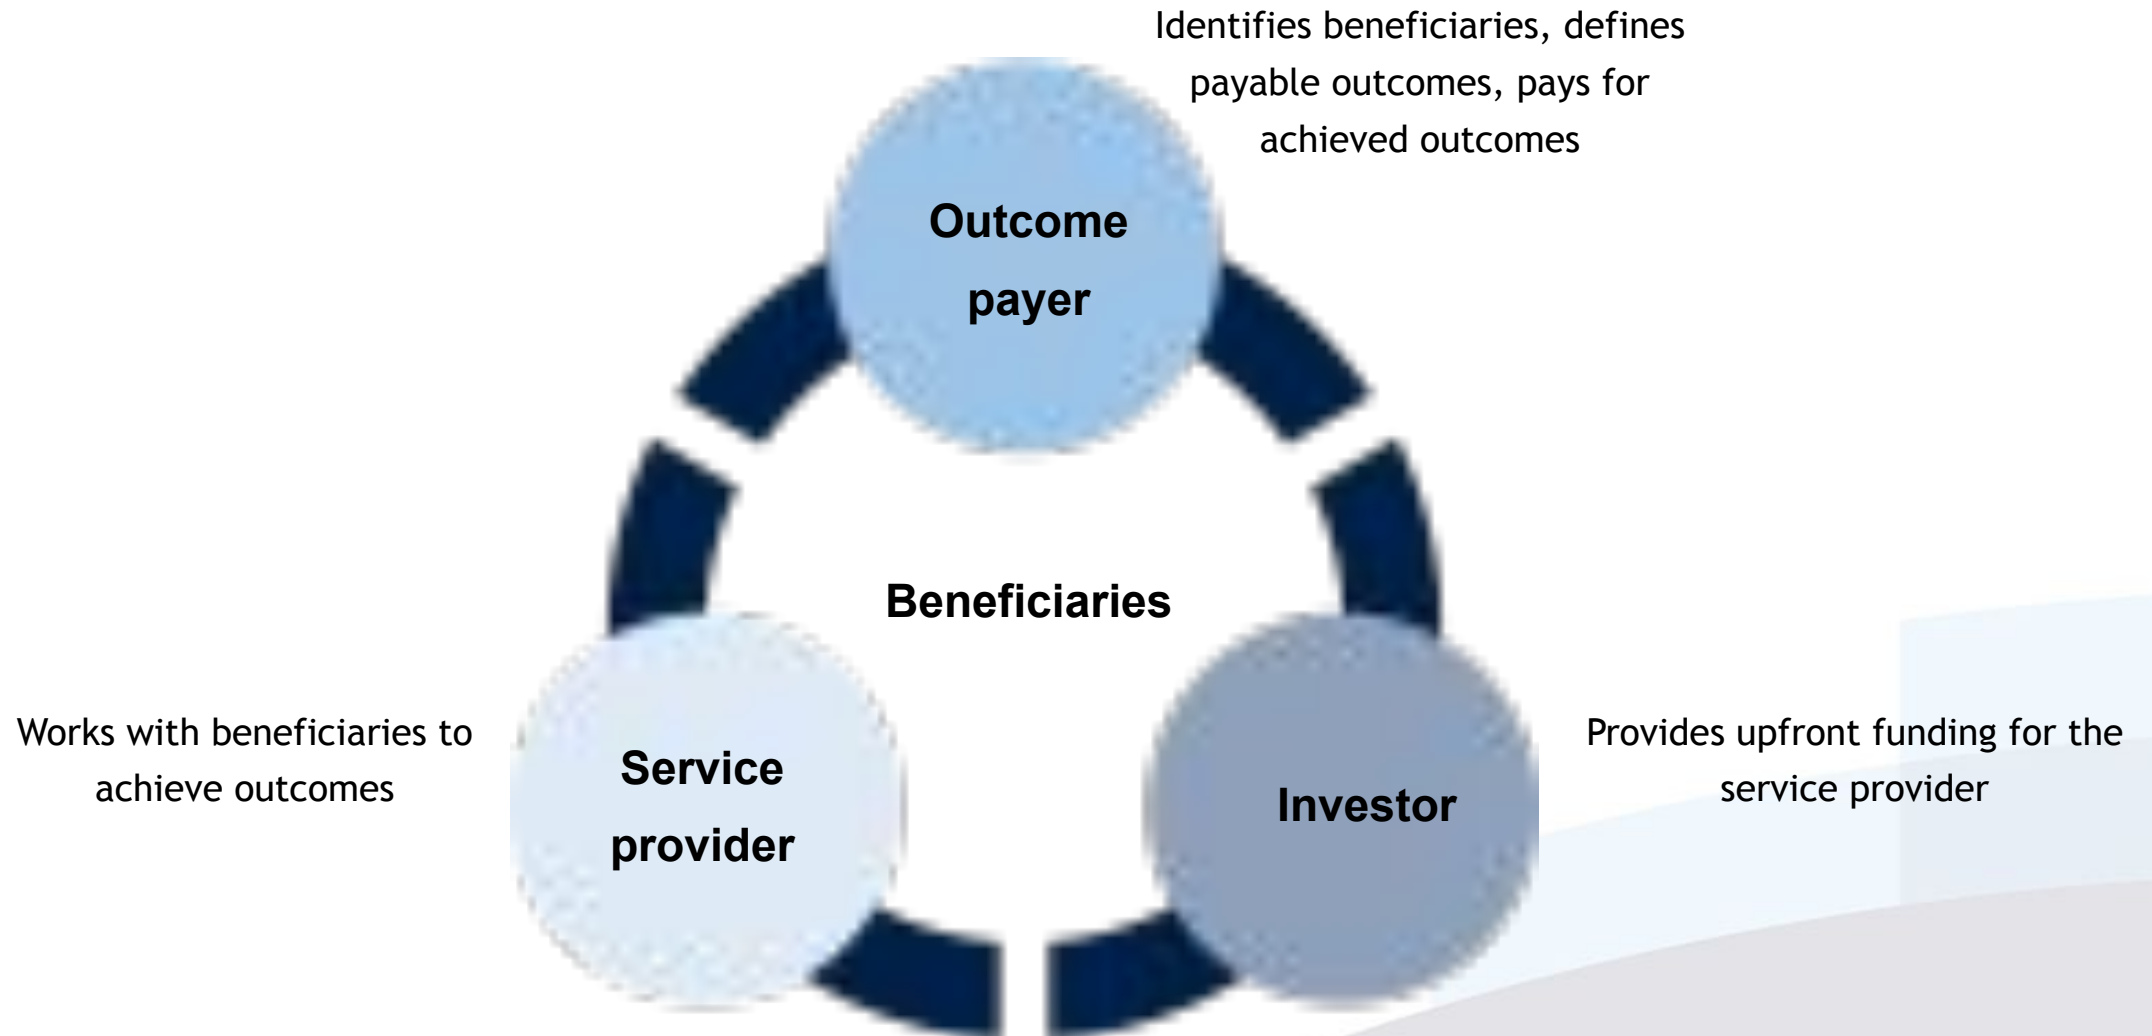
Identifies beneficiaries, defines payable outcomes, pays for achieved outcomes

Outcome payer

Beneficiaries

Works with beneficiaries to achieve outcomes

Service provider

Investor

Provides upfront funding for the service provider